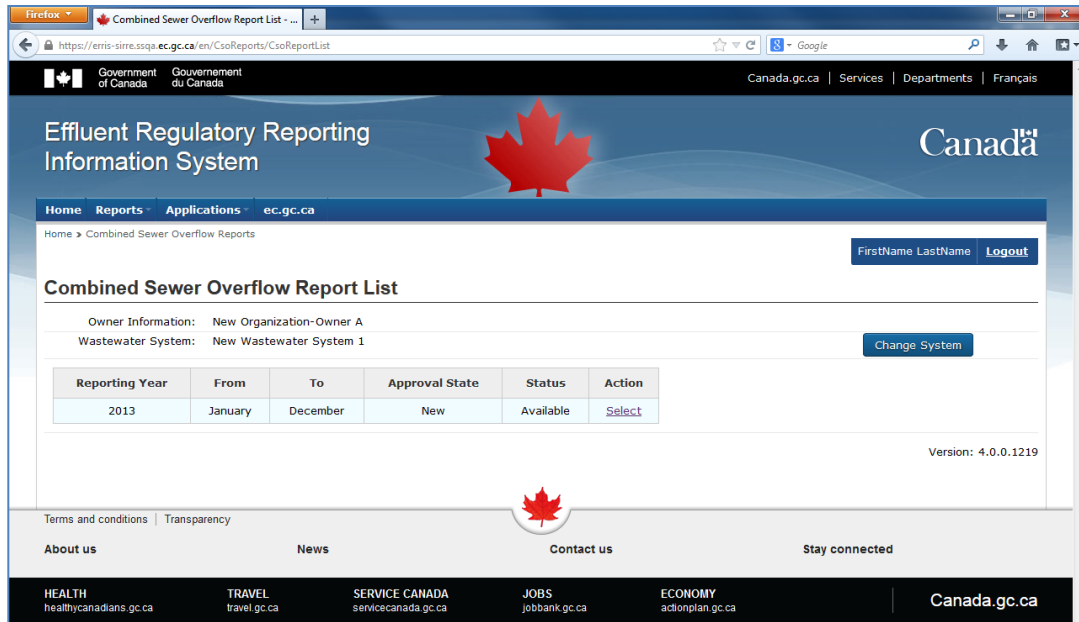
Firefox
Combined Sewer Overflow Report List - ...
+
https://erris-sirre.ssqa.ec.gc.ca/en/CsoReports/CsoReportList
Google

Government of Canada | Gouvernement du Canada
Canada.gc.ca | Services | Departments | Français

Effluent Regulatory Reporting Information System
Canada

Home | Reports | Applications | ec.gc.ca

Home > Combined Sewer Overflow Reports

FirstName LastName | Logout

Combined Sewer Overflow Report List

Owner Information: New Organization-Owner A
Wastewater System: New Wastewater System 1

Change System

| Reporting Year | From | To | Approval State | Status | Action |
|---|---|---|---|---|---|
| 2013 | January | December | New | Available | Select |

Version: 4.0.0.1219

Terms and conditions | Transparency

About us
News
Contact us
Stay connected

HEALTH
healthycanadians.gc.ca
TRAVEL
travel.gc.ca
SERVICE CANADA
servicecanada.gc.ca
JOBS
jobbank.gc.ca
ECONOMY
actionplan.gc.ca
Canada.gc.ca